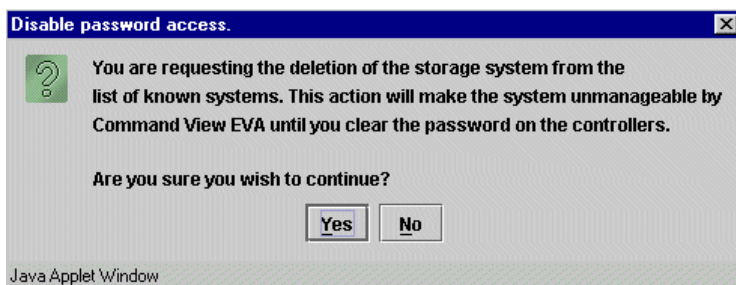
Disable password access.

You are requesting the deletion of the storage system from the list of known systems. This action will make the system unmanageable by Command View EVA until you clear the password on the controllers.

Are you sure you wish to continue?

Yes No

Java Applet Window